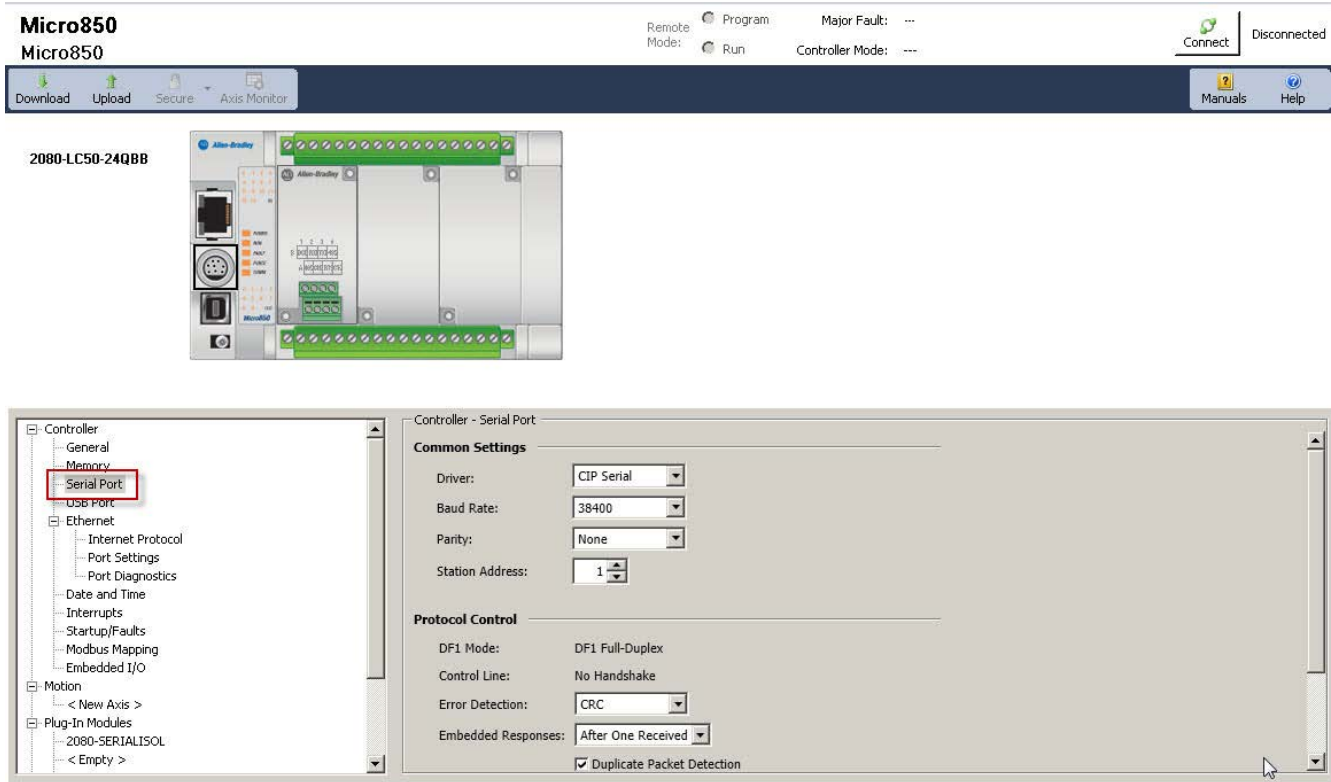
Micro850
Micro850

Remote Mode: Program Run

Major Fault: ---
Controller Mode: ---

Connect
Disconnected

Download Upload Secure Axis Monitor

Manuals Help

2080-LC50-24QBB

Allen-Bradley
Allen-Bradley
Micro850

Controller
General
Memory
Serial Port
USB Port
Ethernet
Internet Protocol
Port Settings
Port Diagnostics
Date and Time
Interrupts
Startup/Faults
Modbus Mapping
Embedded I/O
Motion
< New Axis >
Plug-In Modules
2080-SERIALISOL
< Empty >

Controller - Serial Port

Common Settings

Driver: CIP Serial
Baud Rate: 38400
Parity: None
Station Address: 1

Protocol Control

DF1 Mode: DF1 Full-Duplex
Control Line: No Handshake
Error Detection: CRC
Embedded Responses: After One Received
Duplicate Packet Detection